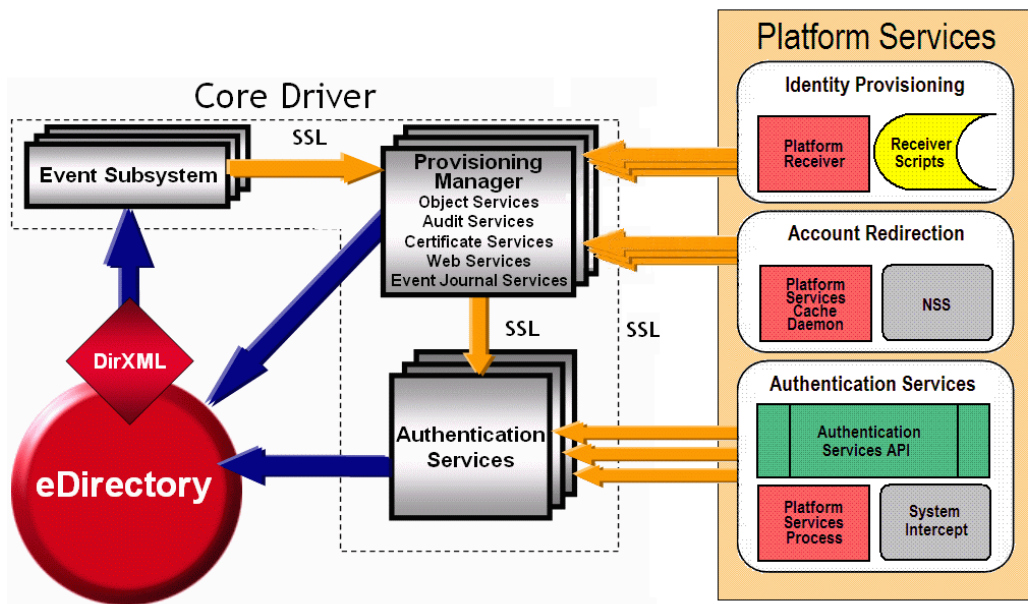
Platform Services

Core Driver

SSL

Event Subsystem

Provisioning Manager
Object Services
Audit Services
Certificate Services
Web Services
Event Journal Services

Identity Provisioning

Platform Receiver

Receiver Scripts

Account Redirection

Platform Services Cache Daemon

NSS

SSL

SSL

DirXML

Authentication Services

Authentication Services

Authentication Services API

eDirectory

Platform Services Process

System Intercept